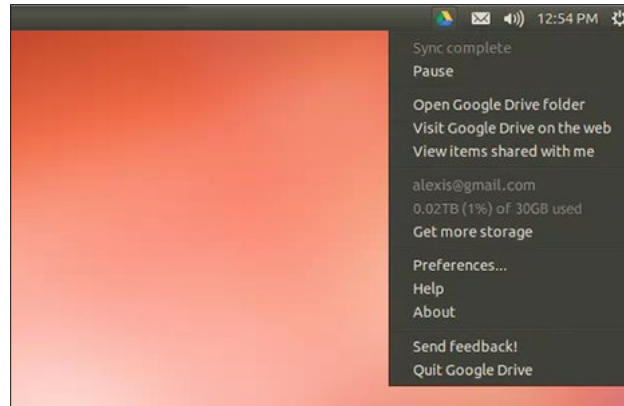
12:54 PM

Sync complete
Pause

Open Google Drive folder
Visit Google Drive on the web
View items shared with me

alexis@gmail.com
0.02TB (1%) of 30GB used
Get more storage

Preferences...
Help
About

Send feedback!
Quit Google Drive